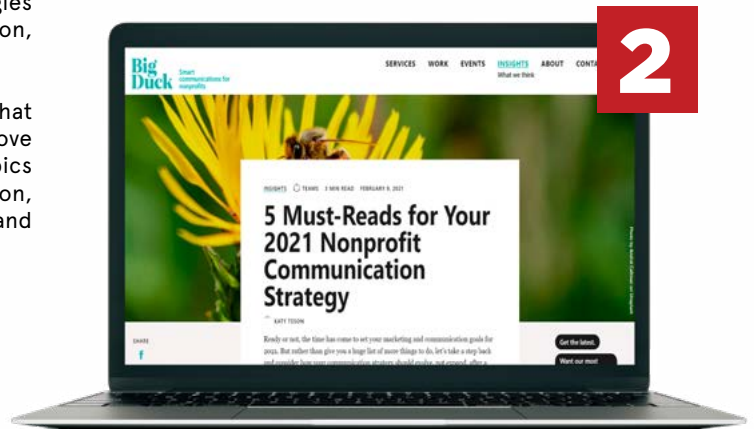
gies
ion,

hat
ove
pics
ion,
and

2

Big Duck
Smart communications for nonprofits

SERVICES WORK EVENTS INSIGHTS What we think ABOUT CONTA

INSIGHTS TEAMS 3 MIN READ FEBRUARY 8, 2021

5 Must-Reads for Your 2021 Nonprofit Communication Strategy

KATY TOSON

Ready or not, the time has come to set your marketing and communication goals for 2021. But rather than give you a huge list of more things to do, let's take a step back and consider how your communication strategy should evolve, not expand, after a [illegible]

SHARE

Get the latest.

Want our most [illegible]

Photo by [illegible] on Unsplash